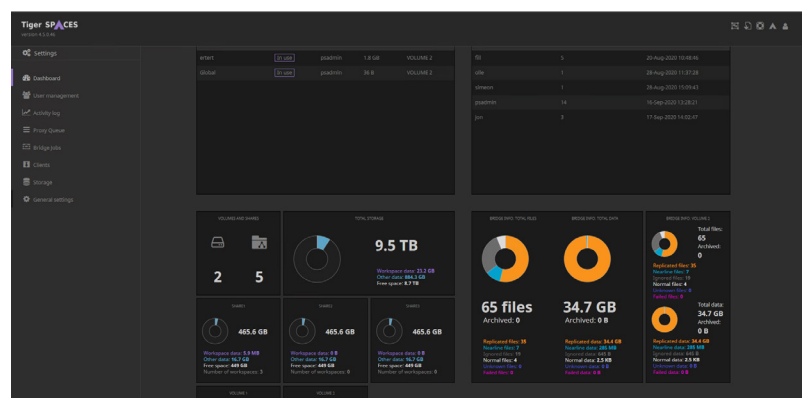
Tiger SPACES
version 4.5.0.46

Settings

Dashboard
User management
Activity log
Proxy Queue
Bridge Jobs
Clients
Storage
General settings

| smart | In use | psadmin | 1.8 GB | VOLUME 2 |
|---|---|---|---|---|
| global | In use | psadmin | 36 B | VOLUME 2 |

| fill | 3 | 20-Aug-2020 10:48:46 |
|---|---|---|
| olle | 1 | 28-Aug-2020 11:37:28 |
| simeon | 1 | 28-Aug-2020 15:09:43 |
| psadmin | 14 | 16-Sep-2020 13:28:21 |
| jon | 3 | 17-Sep-2020 14:02:47 |

VOLUMES AND SHARES
2
5

TOTAL STORAGE
9.5 TB
Workspace data: 23.2 GB
Other data: 884.3 GB
Free space: 8.7 TB

SHARE1
465.6 GB
Workspace data: 5.9 MB
Other data: 16.7 GB
Free space: 449 GB
Number of workspaces: 3

SHARE2
465.6 GB
Workspace data: 0 B
Other data: 16.7 GB
Free space: 449 GB
Number of workspaces: 0

SHARE3
465.6 GB
Workspace data: 0 B
Other data: 16.7 GB
Free space: 449 GB
Number of workspaces: 0

VOLUME 1
VOLUME 2

BRIDGE INFO: TOTAL FILES
65 files
Archived: 0
Replicated files: 35
Nearline files: 7
Ignored files: 19
Normal files: 4
Unknown files: 0
Failed files: 0

BRIDGE INFO: TOTAL DATA
34.7 GB
Archived: 0 B
Replicated data: 34.4 GB
Nearline data: 285 MB
Ignored data: 645 B
Normal data: 2.5 KB
Unknown data: 0 B
Failed data: 0 B

BRIDGE INFO: VOLUME 2
Total files:
65
Archived:
0
Replicated files: 35
Nearline files: 7
Ignored files: 19
Normal files: 4
Unknown files: 0
Failed files: 0
Total data:
34.7 GB
Archived:
0 B
Replicated data: 34.4 GB
Nearline data: 285 MB
Ignored data: 645 B
Normal data: 2.5 KB
Unknown data: 0 B
Failed data: 0 B